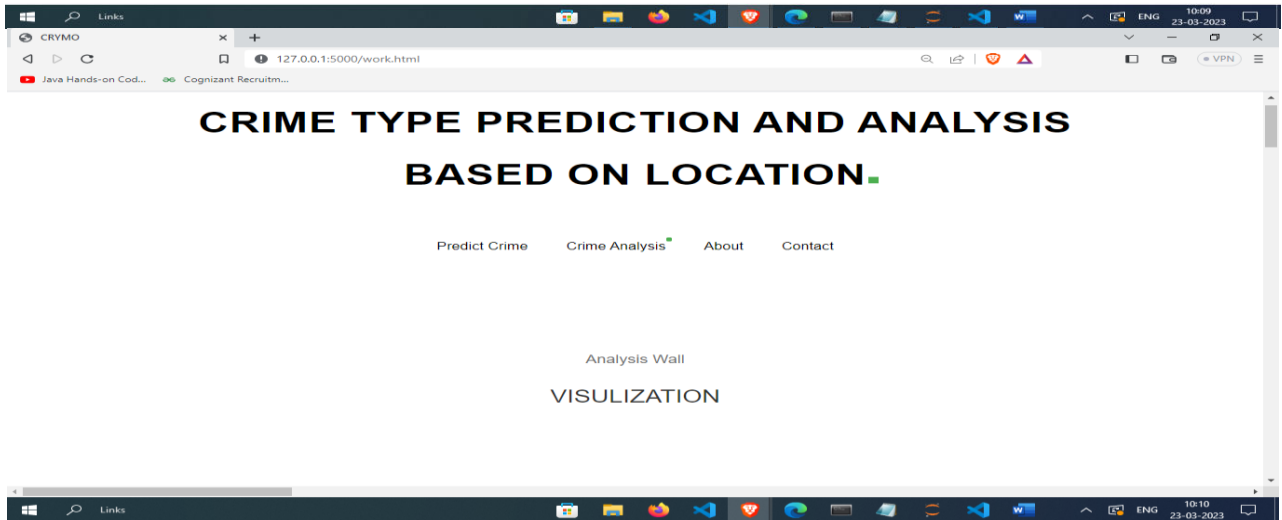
Links

ENG 10:09
23-03-2023

CRYMO

127.0.0.1:5000/work.html

VPN

Java Hands-on Cod... Cognizant Recruitm...

CRIME TYPE PREDICTION AND ANALYSIS BASED ON LOCATION.

Predict Crime Crime Analysis About Contact

Analysis Wall

VISULIZATION

Links

ENG 10:10
23-03-2023